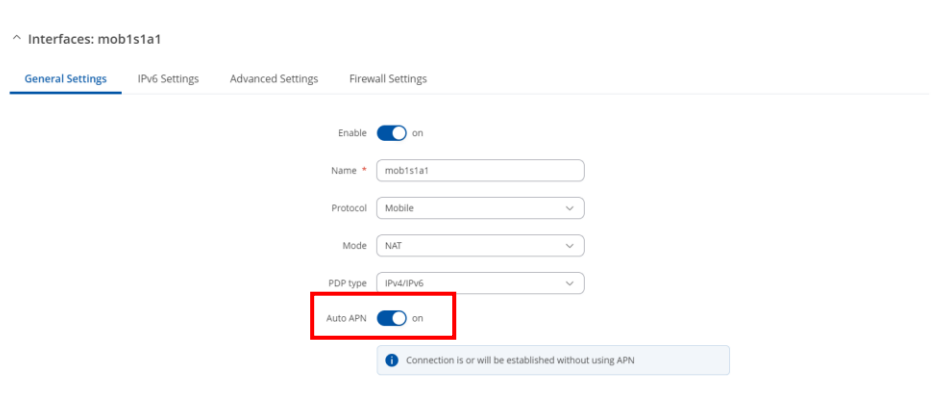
^ Interfaces: mob1s1a1

General Settings IPv6 Settings Advanced Settings Firewall Settings

Enable on

Name * mob1s1a1

Protocol Mobile

Mode NAT

PDP type IPv4/IPv6

Auto APN on

Connection is or will be established without using APN